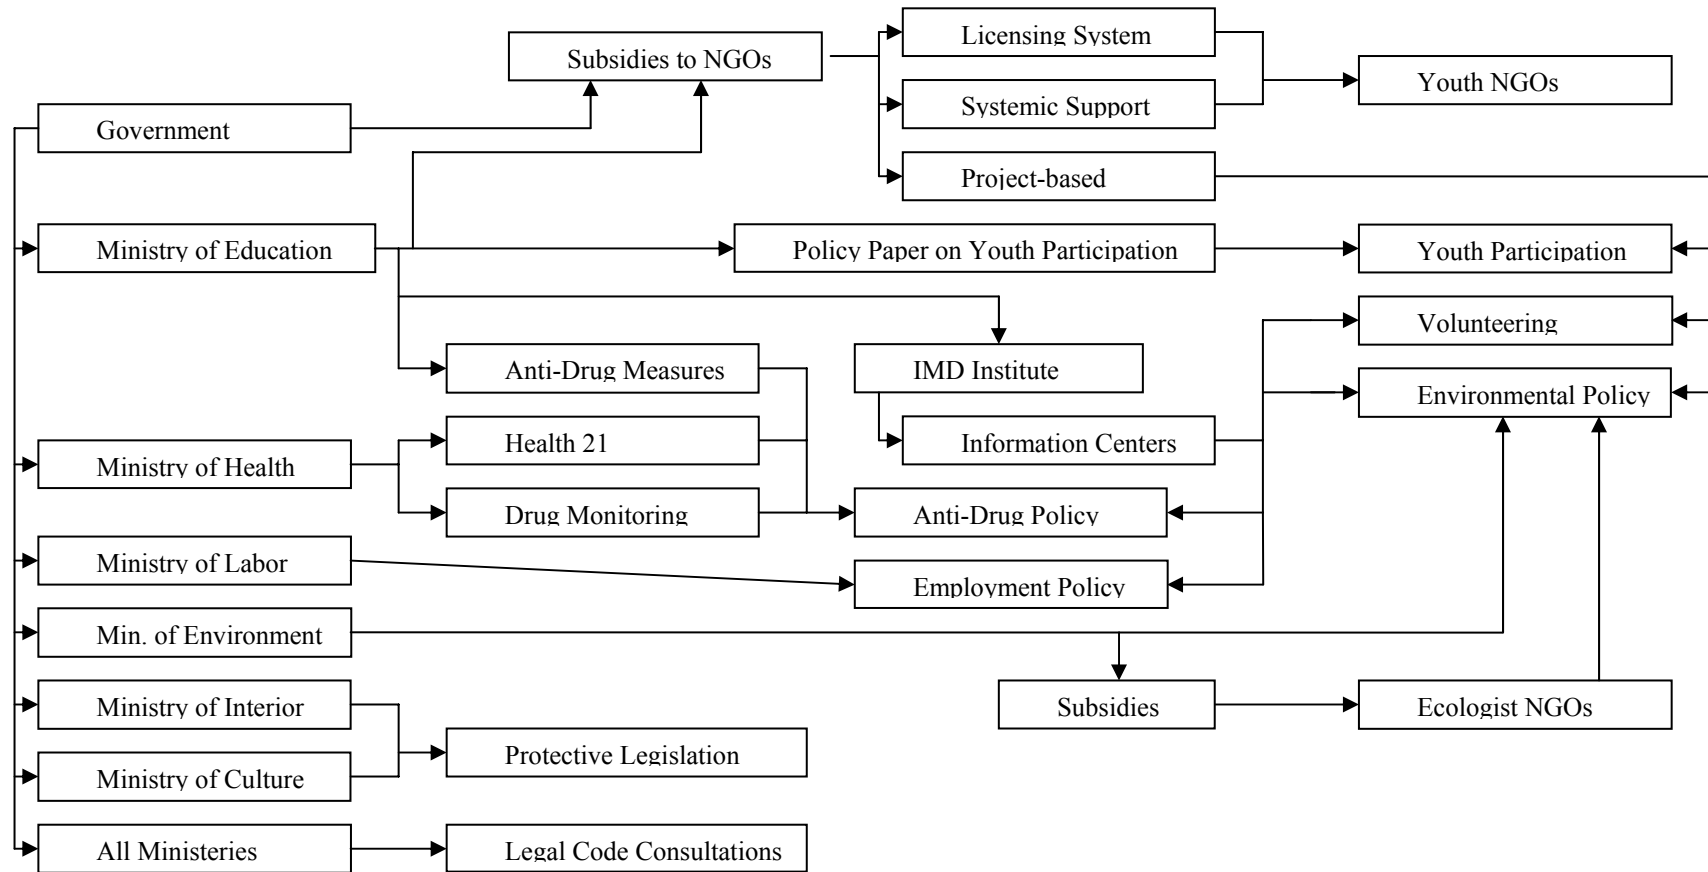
Subsidies to NGOs

Licensing System

Systemic Support

Youth NGOs

Government

Project-based

Ministry of Education

Policy Paper on Youth Participation

Youth Participation

Volunteering

Anti-Drug Measures

IMD Institute

Environmental Policy

Health 21

Information Centers

Ministry of Health

Drug Monitoring

Anti-Drug Policy

Ministry of Labor

Employment Policy

Min. of Environment

Subsidies

Ecologist NGOs

Ministry of Interior

Protective Legislation

Ministry of Culture

All Ministeries

Legal Code Consultations